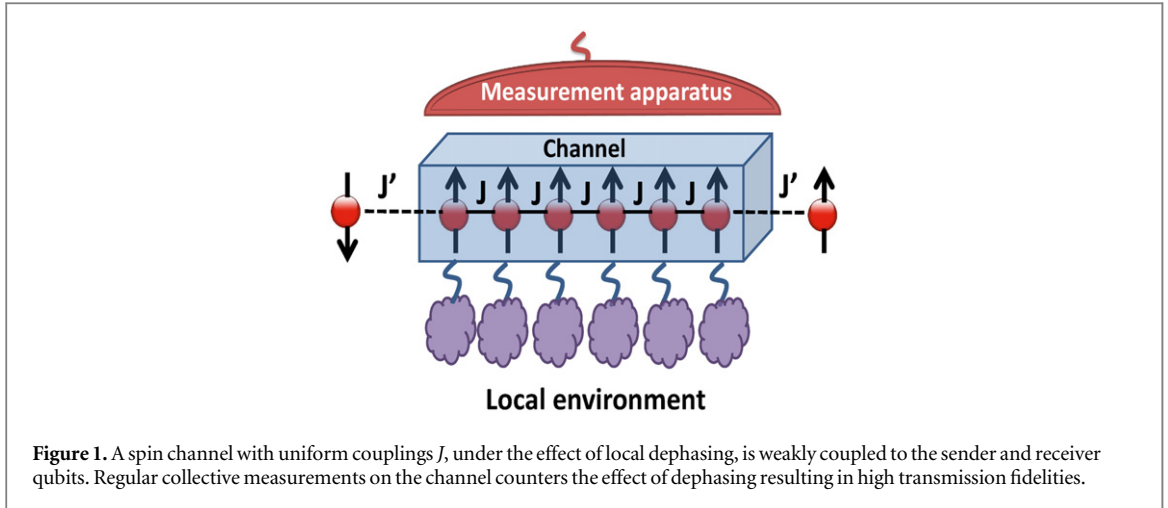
Measurement apparatus

Channel

J'

J J J J J

J'

Local environment

**Figure 1.** A spin channel with uniform couplings $J$, under the effect of local dephasing, is weakly coupled to the sender and receiver qubits. Regular collective measurements on the channel counters the effect of dephasing resulting in high transmission fidelities.